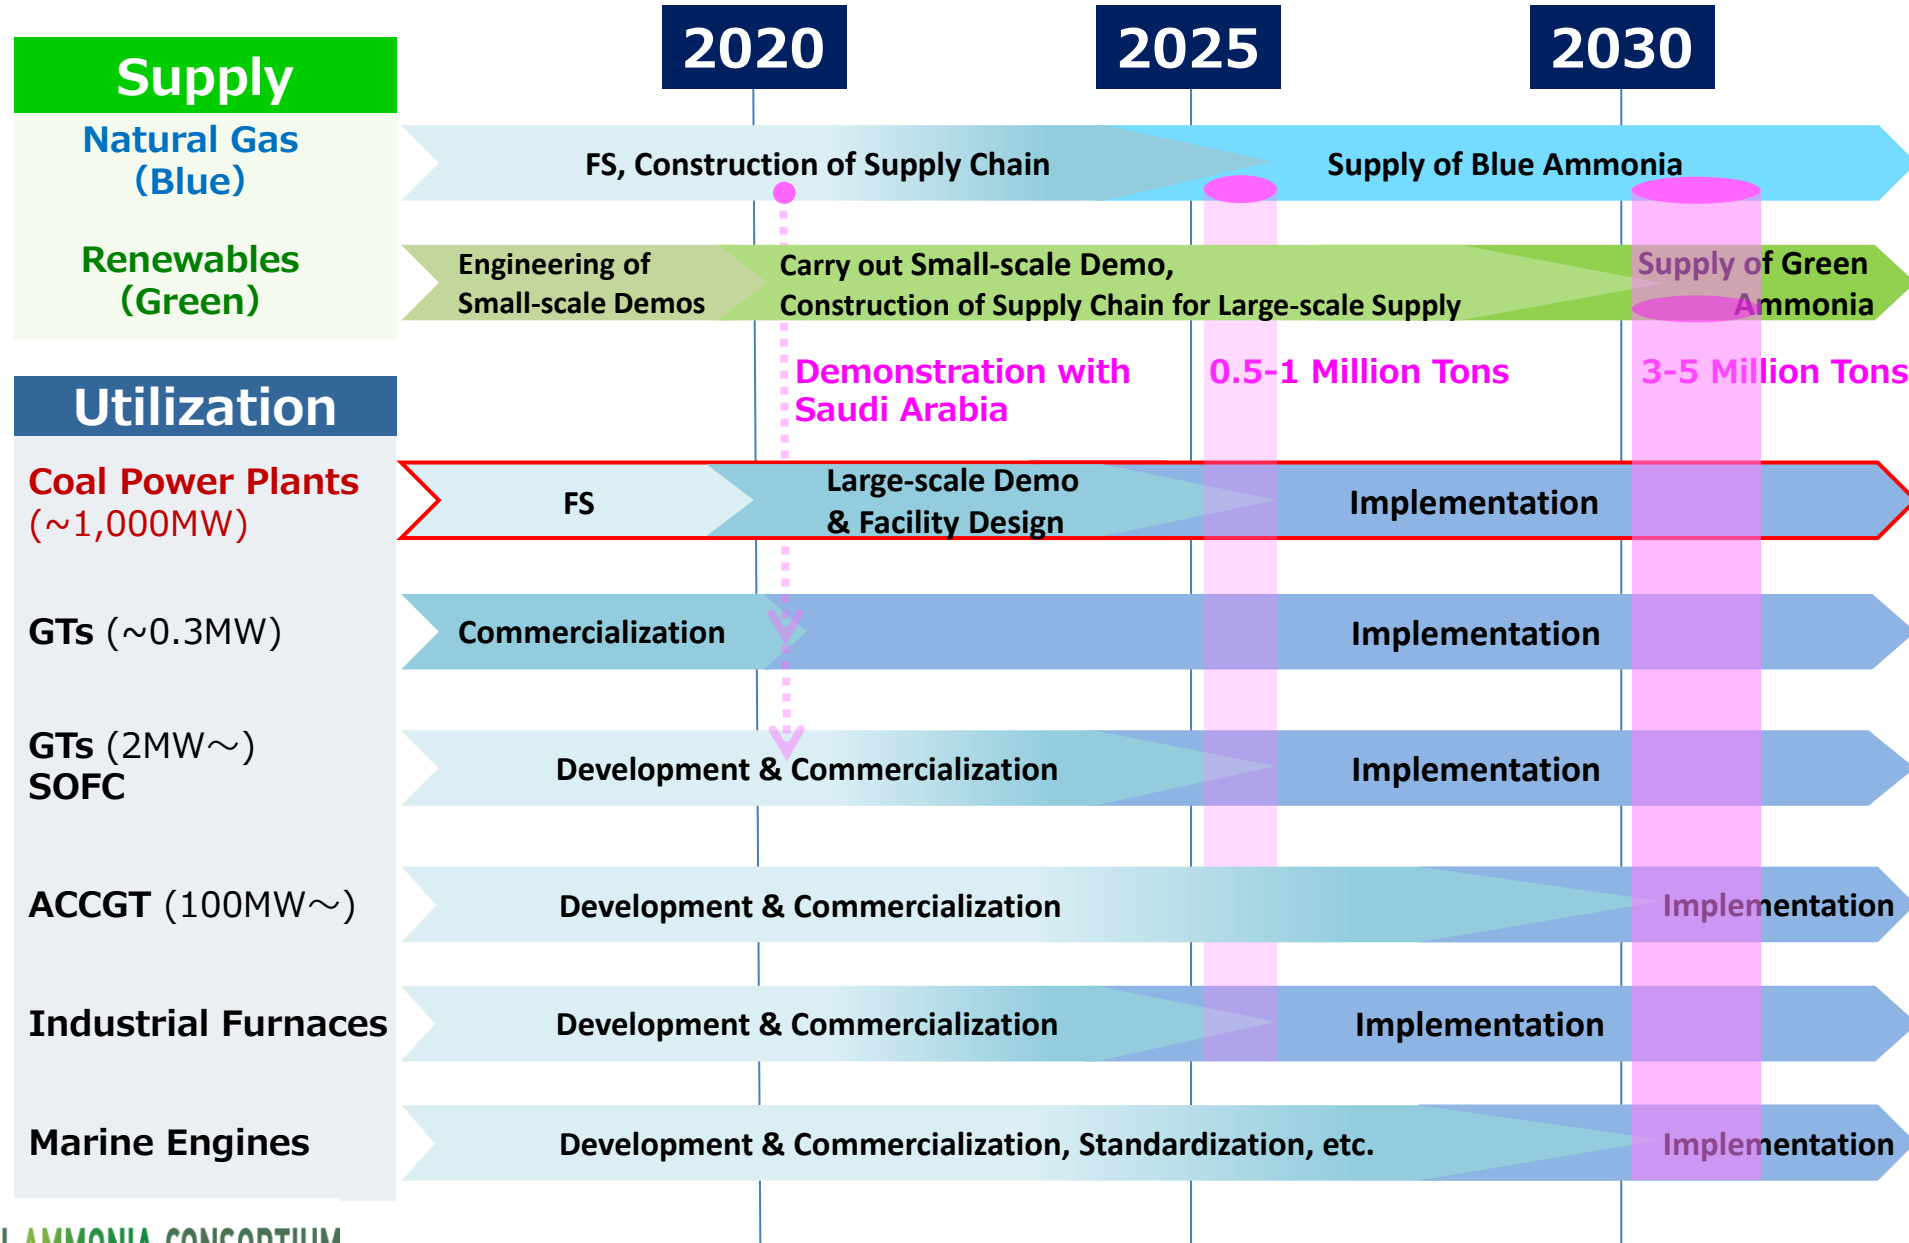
Supply

2020

2025

2030

Natural Gas (Blue)

FS, Construction of Supply Chain

Supply of Blue Ammonia

Renewables (Green)

Engineering of Small-scale Demos

Carry out Small-scale Demo, Construction of Supply Chain for Large-scale Supply

Supply of Green Ammonia

Demonstration with Saudi Arabia

0.5-1 Million Tons

3-5 Million Tons

Utilization

Coal Power Plants (~1,000MW)

FS

Large-scale Demo & Facility Design

Implementation

GTs (~0.3MW)

Commercialization

Implementation

GTs (2MW～) SOFC

Development & Commercialization

Implementation

ACCGT (100MW～)

Development & Commercialization

Implementation

Industrial Furnaces

Development & Commercialization

Implementation

Marine Engines

Development & Commercialization, Standardization, etc.

Implementation

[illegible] AMMONIA CONSORTIUM